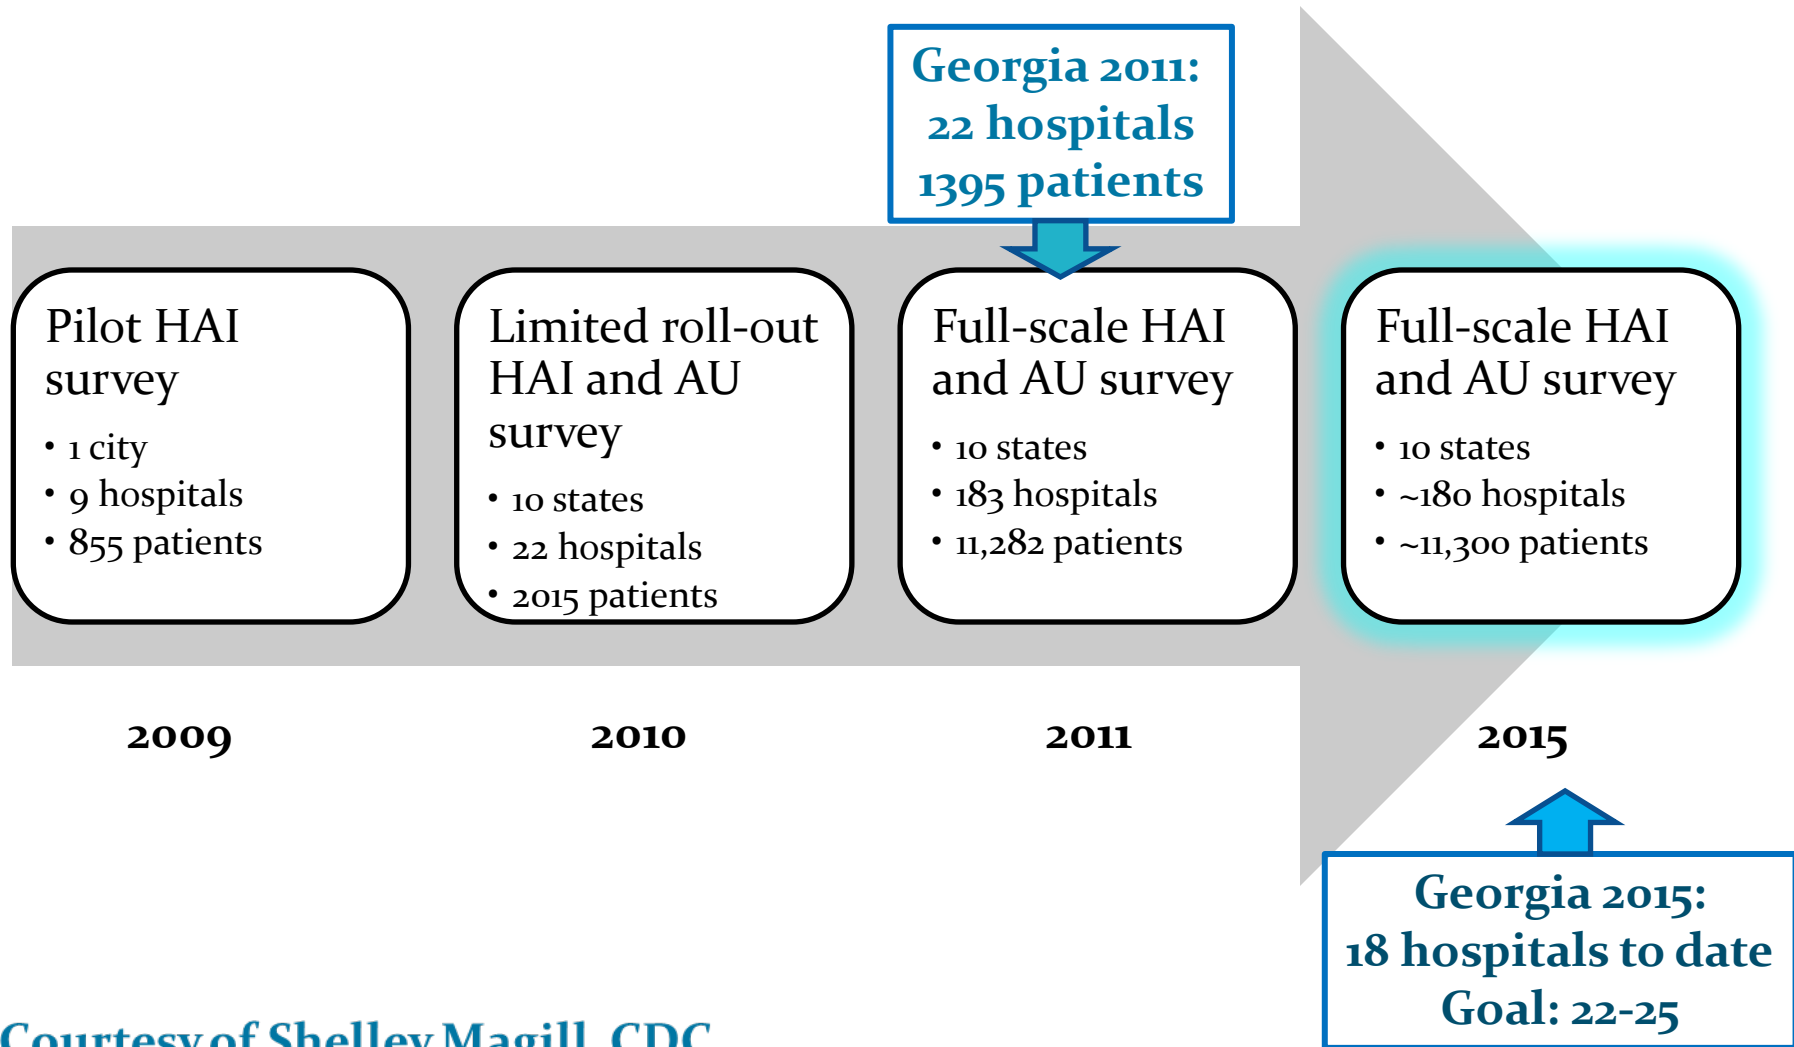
Georgia 2011:
22 hospitals
1395 patients

Pilot HAI survey
- 1 city
- 9 hospitals
- 855 patients

Limited roll-out HAI and AU survey
- 10 states
- 22 hospitals
- 2015 patients

Full-scale HAI and AU survey
- 10 states
- 183 hospitals
- 11,282 patients

Full-scale HAI and AU survey
- 10 states
- ~180 hospitals
- ~11,300 patients

2009

2010

2011

2015

Georgia 2015:
18 hospitals to date
Goal: 22-25

Courtesy of Shelley Magill, CDC